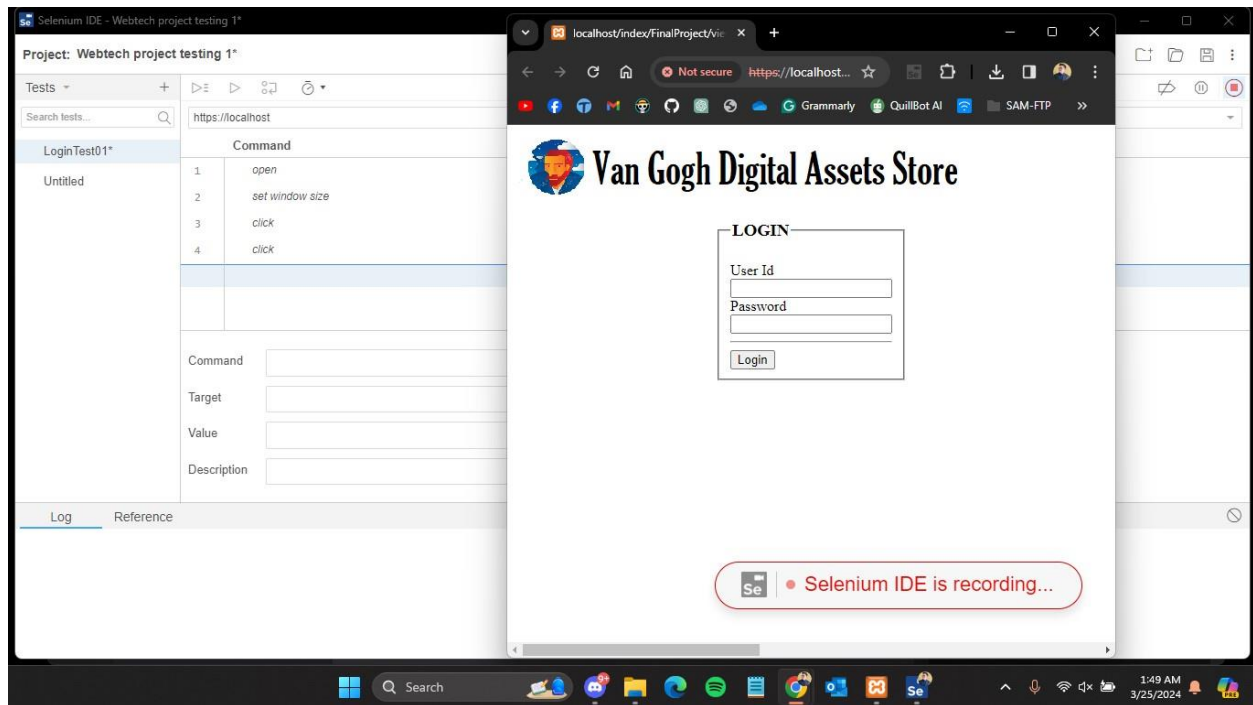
Se Selenium IDE - Webtech project testing 1*

Project: Webtech project testing 1*

Tests
+

Search tests...

https://localhost

LoginTest01*

Untitled

| | Command |
|---|---|
| 1 | open |
| 2 | set window size |
| 3 | click |
| 4 | click |

Command

Target

Value

Description

Log Reference

localhost/index/FinalProject/vie ×
+

Not secure https://localhost...

Grammarly QuillBot AI SAM-FTP »

Van Gogh Digital Assets Store

LOGIN

User Id

Password

Login

Se Selenium IDE is recording...

Search

1:49 AM
3/25/2024